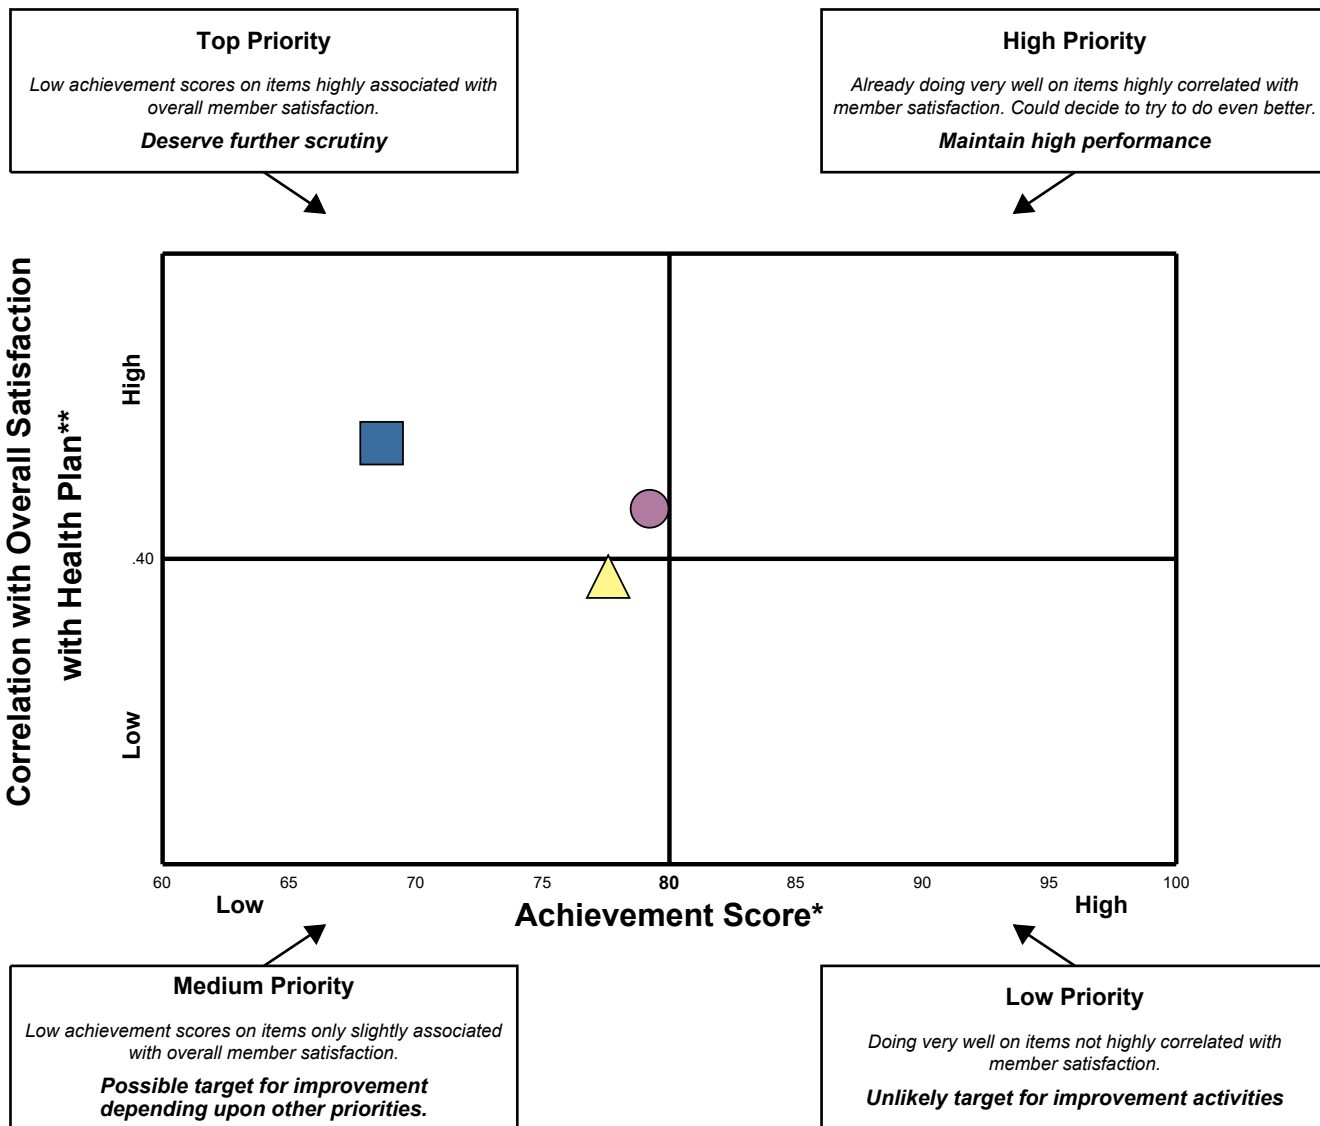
Top Priority

Low achievement scores on items highly associated with overall member satisfaction.

Deserve further scrutiny

High Priority

Already doing very well on items highly correlated with member satisfaction. Could decide to try to do even better.

Maintain high performance

Correlation with Overall Satisfaction with Health Plan**

High

.40

Low

60 65 70 75 80 85 90 95 100

Low

Achievement Score*

High

Medium Priority

Low achievement scores on items only slightly associated with overall member satisfaction.

Possible target for improvement depending upon other priorities.

Low Priority

Doing very well on items not highly correlated with member satisfaction.

Unlikely target for improvement activities